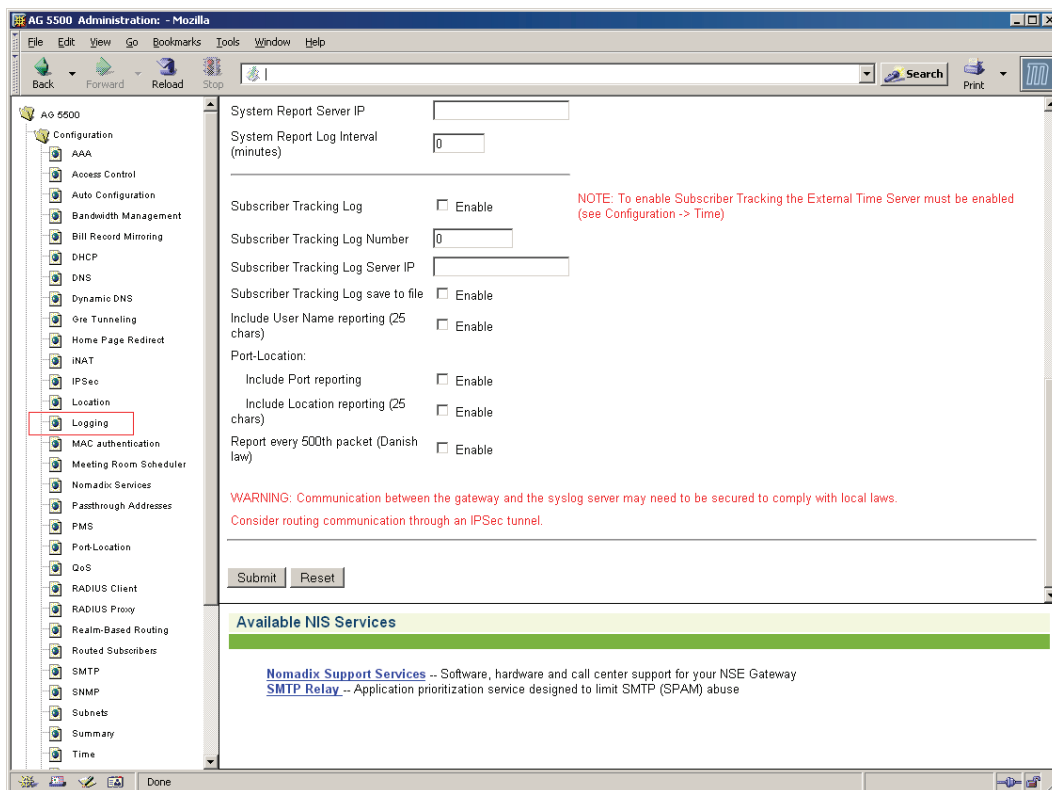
AG 5500 Administration: - Mozilla

File Edit View Go Bookmarks Tools Window Help

Back Forward Reload Stop

Search Print

AG 5500
Configuration
AAA
Access Control
Auto Configuration
Bandwidth Management
Bill Record Mirroring
DHCP
DNS
Dynamic DNS
Gre Tunneling
Home Page Redirect
iNAT
IPSec
Location
Logging
MAC authentication
Meeting Room Scheduler
Nomadix Services
Passthrough Addresses
PMS
Port-Location
QoS
RADIUS Client
RADIUS Proxy
Realm-Based Routing
Routed Subscribers
SMTP
SNMP
Subnets
Summary
Time

System Report Server IP

System Report Log Interval (minutes) 0

Subscriber Tracking Log ☐ Enable

NOTE: To enable Subscriber Tracking the External Time Server must be enabled (see Configuration -> Time)

Subscriber Tracking Log Number 0

Subscriber Tracking Log Server IP

Subscriber Tracking Log save to file ☐ Enable

Include User Name reporting (25 chars) ☐ Enable

Port-Location:

Include Port reporting ☐ Enable

Include Location reporting (25 chars) ☐ Enable

Report every 500th packet (Danish law) ☐ Enable

WARNING: Communication between the gateway and the syslog server may need to be secured to comply with local laws.

Consider routing communication through an IPSec tunnel.

Submit Reset

Available NIS Services

Nomadix Support Services -- Software, hardware and call center support for your NSE Gateway
SMTP Relay -- Application prioritization service designed to limit SMTP (SPAM) abuse

Done